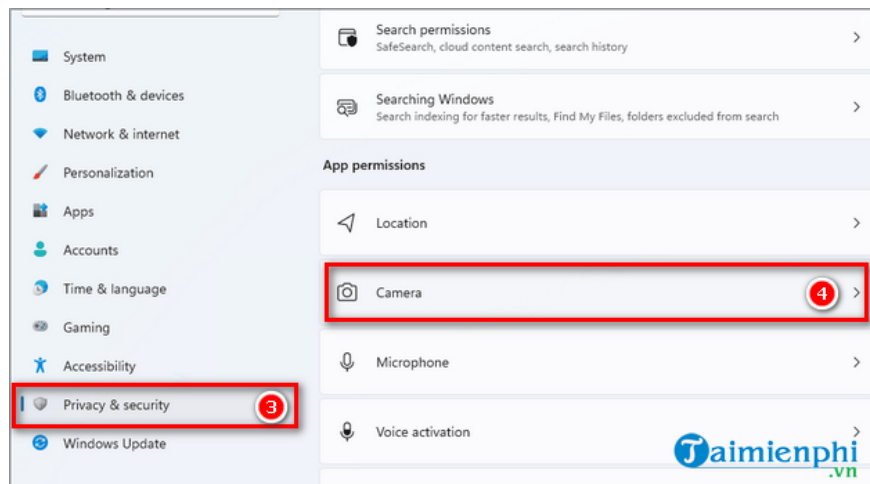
System

Bluetooth & devices

Network & internet

Personalization

Apps

Accounts

Time & language

Gaming

Accessibility

Privacy & security

3

Windows Update

Search permissions
SafeSearch, cloud content search, search history

Searching Windows
Search indexing for faster results, Find My Files, folders excluded from search

App permissions

Location

Camera

4

Microphone

Voice activation

Taimienphi
.vn